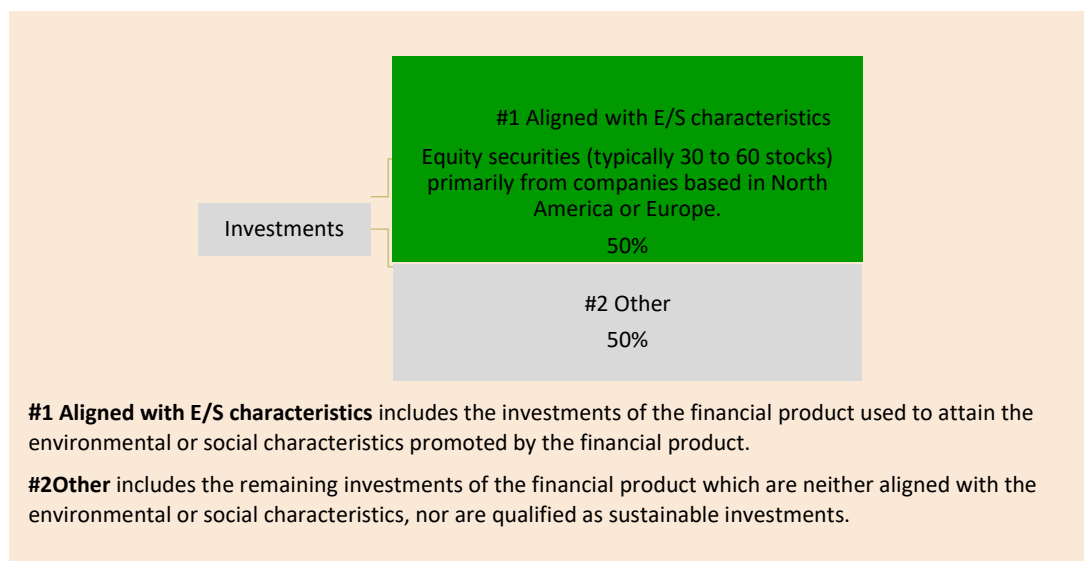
Investments

#1 Aligned with E/S characteristics

Equity securities (typically 30 to 60 stocks) primarily from companies based in North America or Europe.

50%

#2 Other

50%

**#1 Aligned with E/S characteristics** includes the investments of the financial product used to attain the environmental or social characteristics promoted by the financial product.

**#2Other** includes the remaining investments of the financial product which are neither aligned with the environmental or social characteristics, nor are qualified as sustainable investments.